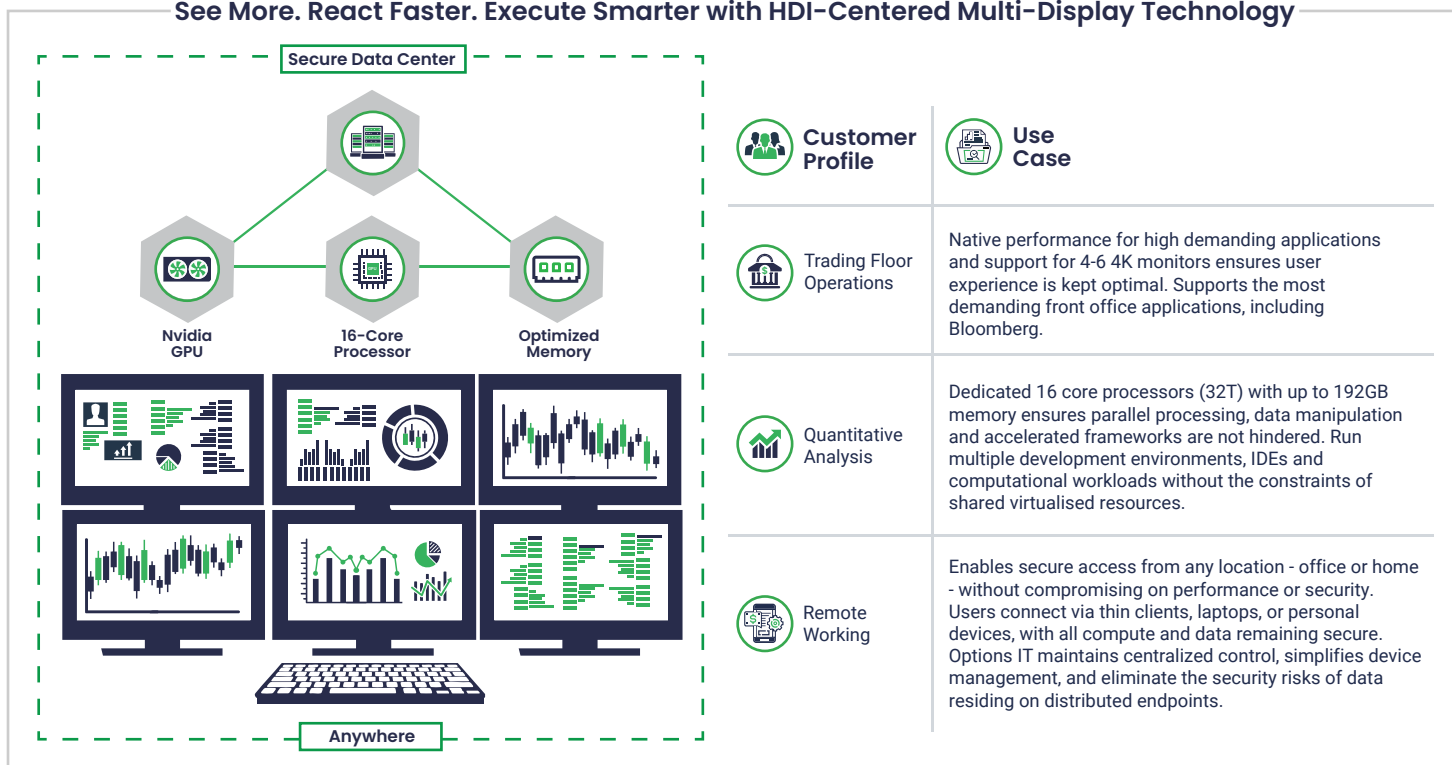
See More. React Faster. Execute Smarter with HDI-Centered Multi-Display Technology

Secure Data Center

Nvidia GPU

16-Core Processor

Optimized Memory

Anywhere

| Customer Profile | Use Case |
|---|---|
| Trading Floor Operations | Native performance for high demanding applications and support for 4-6 4K monitors ensures user experience is kept optimal. Supports the most demanding front office applications, including Bloomberg. |
| Quantitative Analysis | Dedicated 16 core processors (32T) with up to 192GB memory ensures parallel processing, data manipulation and accelerated frameworks are not hindered. Run multiple development environments, IDEs and computational workloads without the constraints of shared virtualised resources. |
| Remote Working | Enables secure access from any location - office or home - without compromising on performance or security. Users connect via thin clients, laptops, or personal devices, with all compute and data remaining secure. Options IT maintains centralized control, simplifies device management, and eliminate the security risks of data residing on distributed endpoints. |